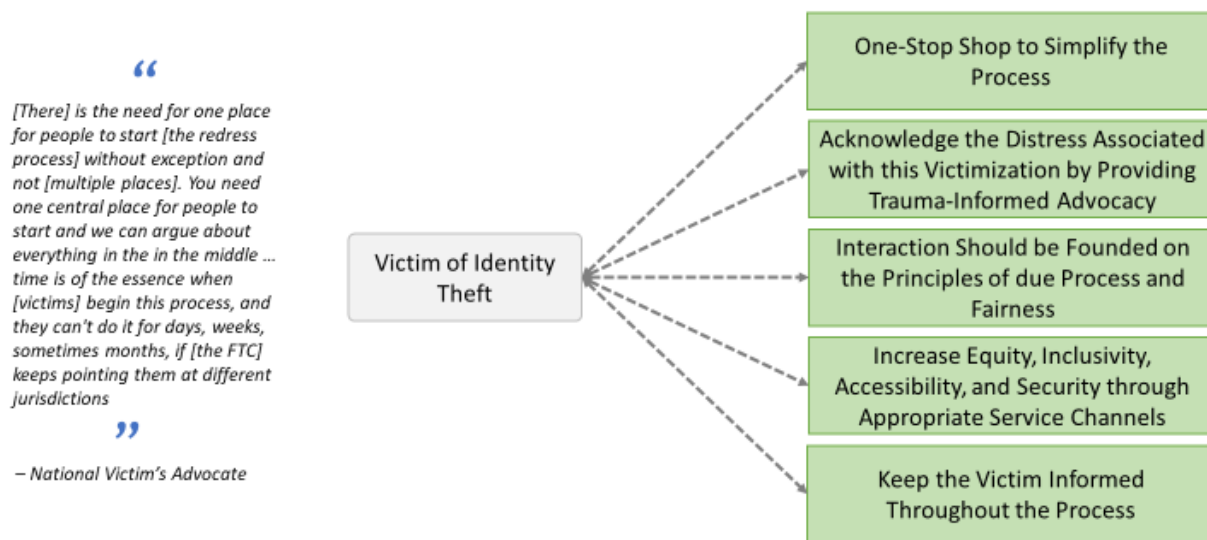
“

[There] is the need for one place for people to start [the redress process] without exception and not [multiple places]. You need one central place for people to start and we can argue about everything in the in the middle … time is of the essence when [victims] begin this process, and they can't do it for days, weeks, sometimes months, if [the FTC] keeps pointing them at different jurisdictions

”

– National Victim's Advocate

Victim of Identity Theft

One-Stop Shop to Simplify the Process

Acknowledge the Distress Associated with this Victimization by Providing Trauma-Informed Advocacy

Interaction Should be Founded on the Principles of due Process and Fairness

Increase Equity, Inclusivity, Accessibility, and Security through Appropriate Service Channels

Keep the Victim Informed Throughout the Process